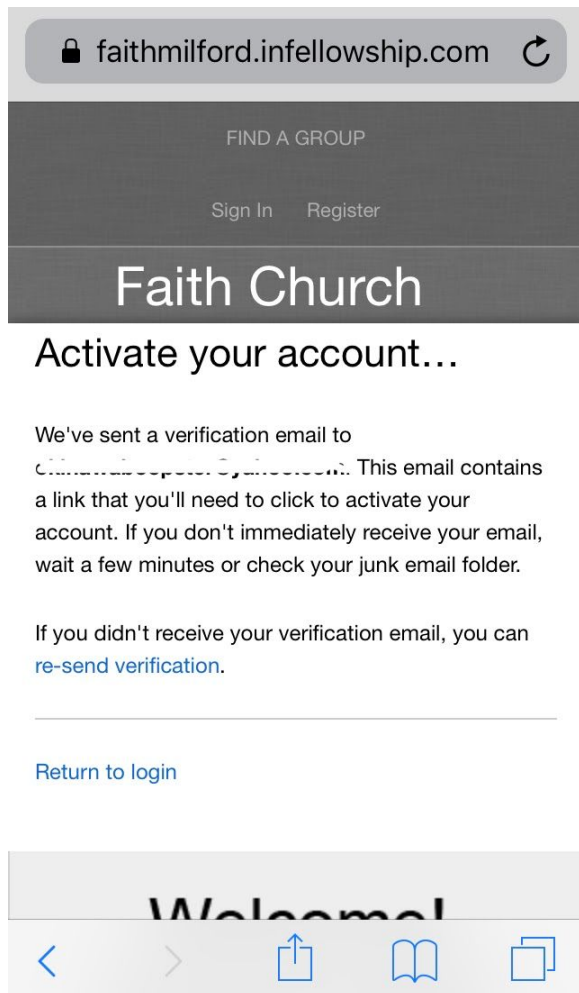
faithmilford.infellowship.com

FIND A GROUP

Sign In Register

Faith Church

Activate your account…

We've sent a verification email to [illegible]. This email contains a link that you'll need to click to activate your account. If you don't immediately receive your email, wait a few minutes or check your junk email folder.

If you didn't receive your verification email, you can re-send verification.

Return to login

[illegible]